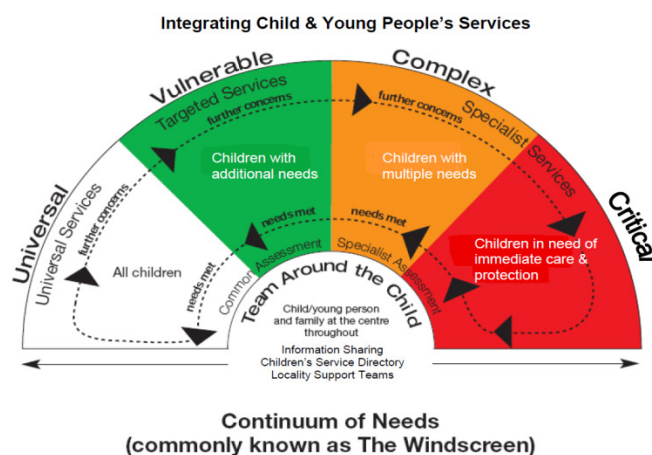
Integrating Child & Young People's Services

Universal
Universal Services
further concerns
All children
needs met

Vulnerable
Targeted Services
further concerns
Children with additional needs
needs met
Common Assessment

Complex
further concerns
Specialist Services
Children with multiple needs
needs met
Specialist Assessment

Critical
Children in need of immediate care & protection

Team Around the Child
Child/young person and family at the centre throughout
Information Sharing
Children's Service Directory
Locality Support Teams

Continuum of Needs
(commonly known as The Windscreen)